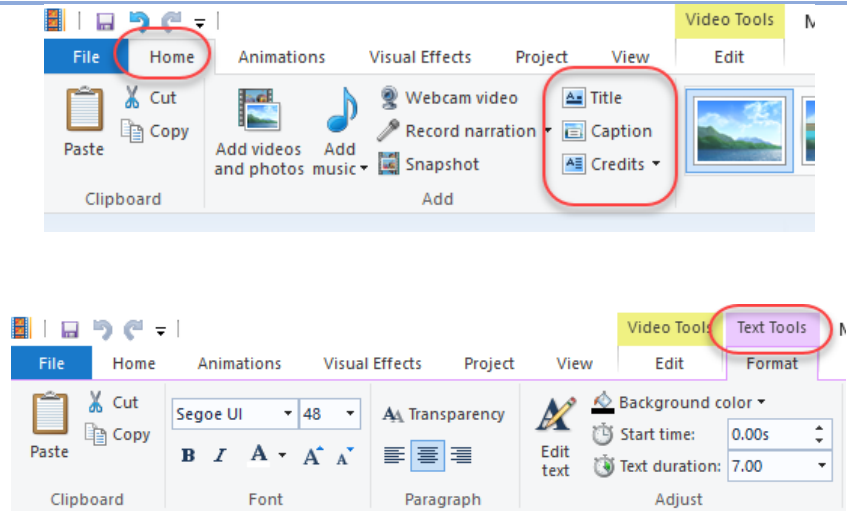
Video Tools M
File Home Animations Visual Effects Project View Edit
Paste Cut Copy
Clipboard
Add videos and photos
Add music
Webcam video
Record narration
Snapshot
Add
Title
Caption
Credits

Video Tools Text Tools M
File Home Animations Visual Effects Project View Edit Format
Paste Cut Copy
Clipboard
Segoe UI 48
B I A A A
Font
Transparency
Paragraph
Edit text
Background color
Start time: 0.00s
Text duration: 7.00
Adjust